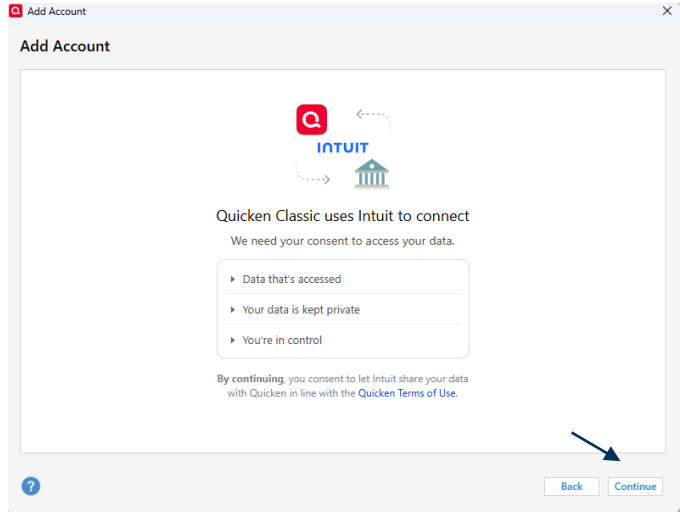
Add Account

Add Account

INTUIT

Quicken Classic uses Intuit to connect

We need your consent to access your data.

Data that's accessed

Your data is kept private

You're in control

By continuing, you consent to let Intuit share your data with Quicken in line with the Quicken Terms of Use.

?

Back

Continue